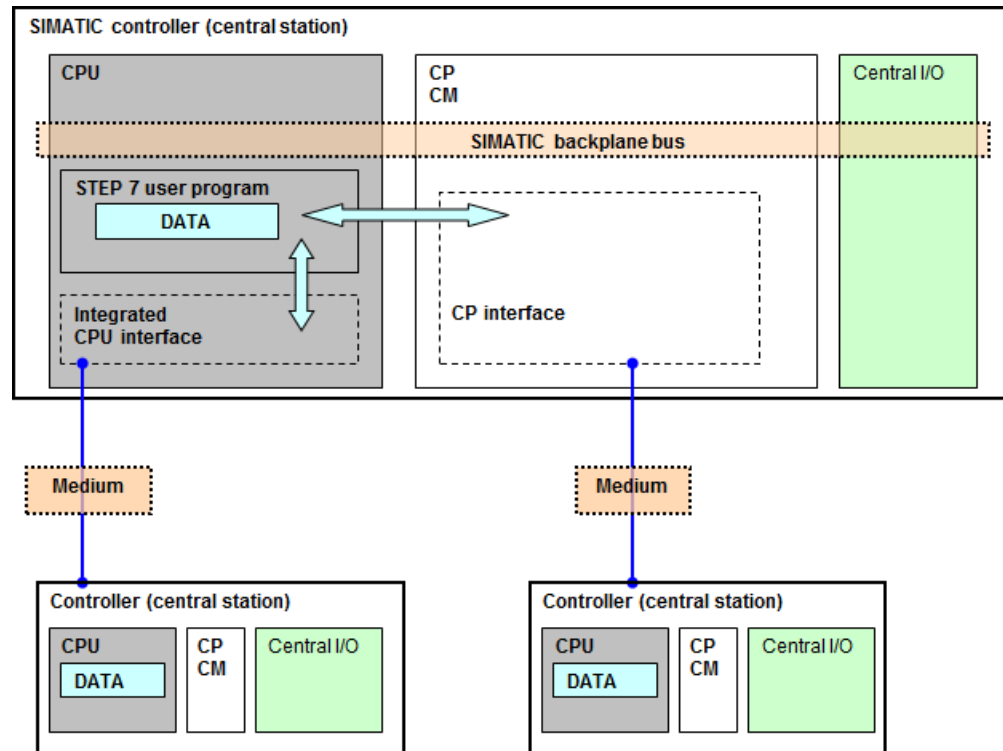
SIMATIC controller (central station)

CPU

CP
CM

Central I/O

SIMATIC backplane bus

STEP 7 user program

DATA

Integrated CPU interface

CP interface

Medium

Medium

Controller (central station)

CPU

DATA

CP
CM

Central I/O

Controller (central station)

CPU

DATA

CP
CM

Central I/O